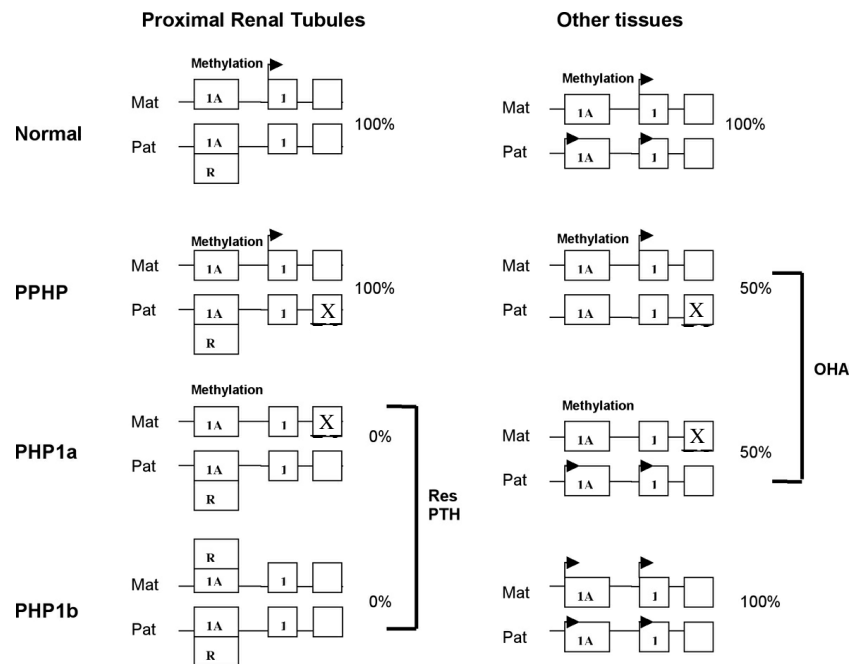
Proximal Renal Tubules

Other tissues

Normal

Methylation

Mat 1A 1

Pat 1A R 1

100%

Methylation

Mat 1A 1

Pat 1A 1

100%

PPHP

Methylation

Mat 1A 1

Pat 1A R 1 X

100%

Methylation

Mat 1A 1

Pat 1A 1 X

50%

OHA

PHP1a

Methylation

Mat 1A 1 X

Pat 1A R 1

0%

Res PTH

Methylation

Mat 1A 1 X

Pat 1A 1

50%

PHP1b

Mat R 1A 1

Pat 1A R 1

0%

Mat 1A 1

Pat 1A 1

100%